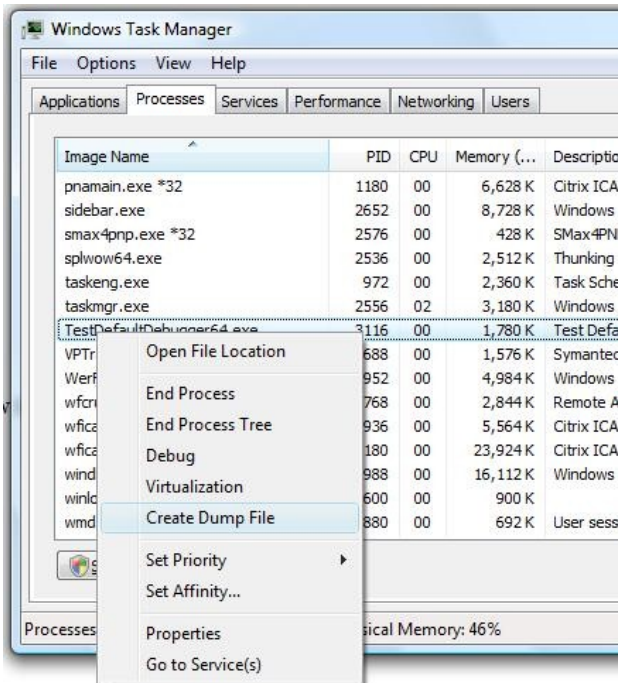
Windows Task Manager

File Options View Help

Applications Processes Services Performance Networking Users

| Image Name | PID | CPU | Memory (... | Descriptio |
|---|---|---|---|---|
| pnamain.exe *32 | 1180 | 00 | 6,628 K | Citrix ICA |
| sidebar.exe | 2652 | 00 | 8,728 K | Windows |
| smax4pnp.exe *32 | 2576 | 00 | 428 K | SMax4PN |
| splwow64.exe | 2536 | 00 | 2,512 K | Thunking |
| taskeng.exe | 972 | 00 | 2,360 K | Task Sche |
| taskmgr.exe | 2556 | 02 | 3,180 K | Windows |
| TestDefaultDebugger64.exe | 3116 | 00 | 1,780 K | Test Defa |
| VPTr | 688 | 00 | 1,576 K | Symantec |
| Werf | 952 | 00 | 4,984 K | Windows |
| wfcr | 768 | 00 | 2,844 K | Remote A |
| wfica | 936 | 00 | 5,564 K | Citrix ICA |
| wfica | 180 | 00 | 23,924 K | Citrix ICA |
| wind | 988 | 00 | 16,112 K | Windows |
| winlo | 600 | 00 | 900 K | |
| wmd | 880 | 00 | 692 K | User sess |

Open File Location
End Process
End Process Tree
Debug
Virtualization
Create Dump File
Set Priority
Set Affinity...
Properties
Go to Service(s)

Processes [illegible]sical Memory: 46%